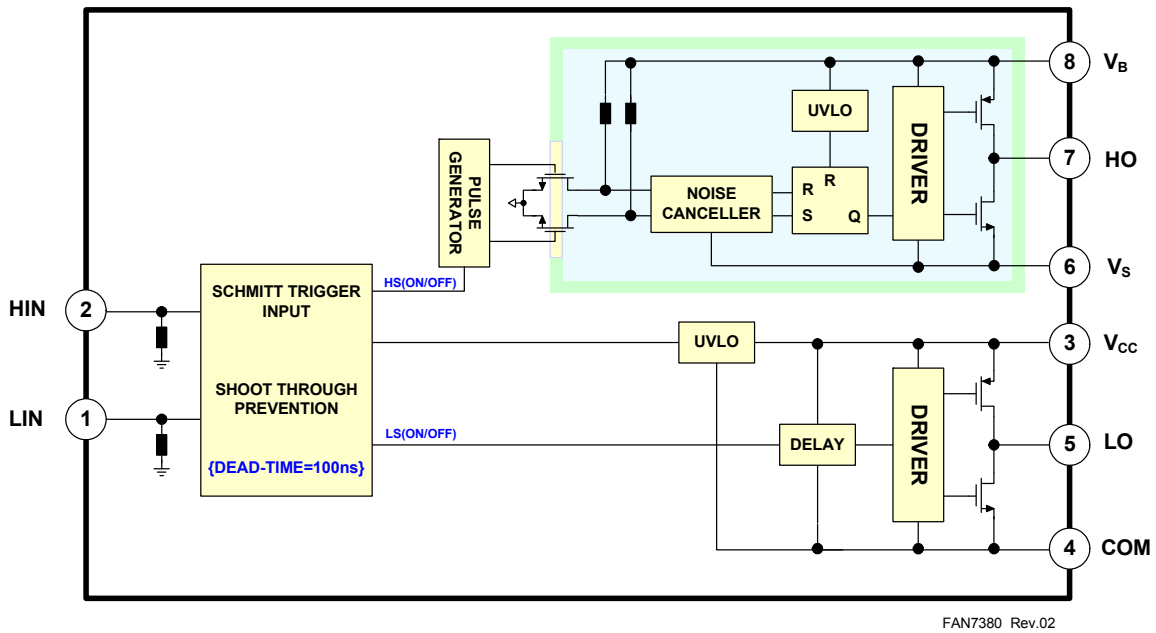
8 $V_B$

UVLO

DRIVER

7 HO

PULSE GENERATOR

NOISE CANCELLER

R R

S Q

6 $V_S$

HS(ON/OFF)

HIN 2

SCHMITT TRIGGER INPUT

SHOOT THROUGH PREVENTION

{DEAD-TIME=100ns}

UVLO

3 $V_{CC}$

LIN 1

LS(ON/OFF)

DELAY

DRIVER

5 LO

4 COM

FAN7380 Rev.02